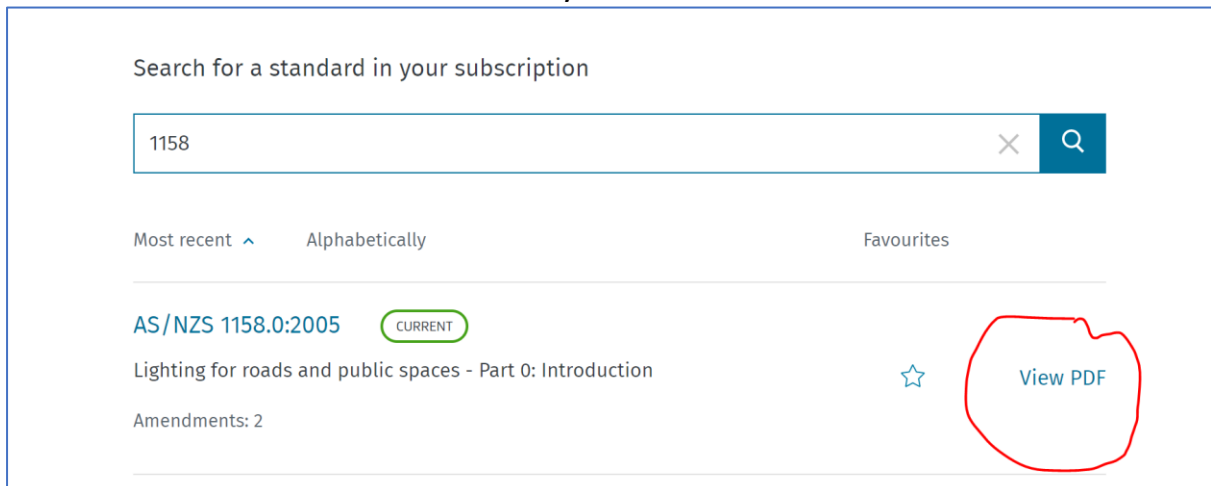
Search for a standard in your subscription

1158

Most recent Alphabetically Favourites

AS/NZS 1158.0:2005 CURRENT

Lighting for roads and public spaces - Part 0: Introduction

View PDF

Amendments: 2